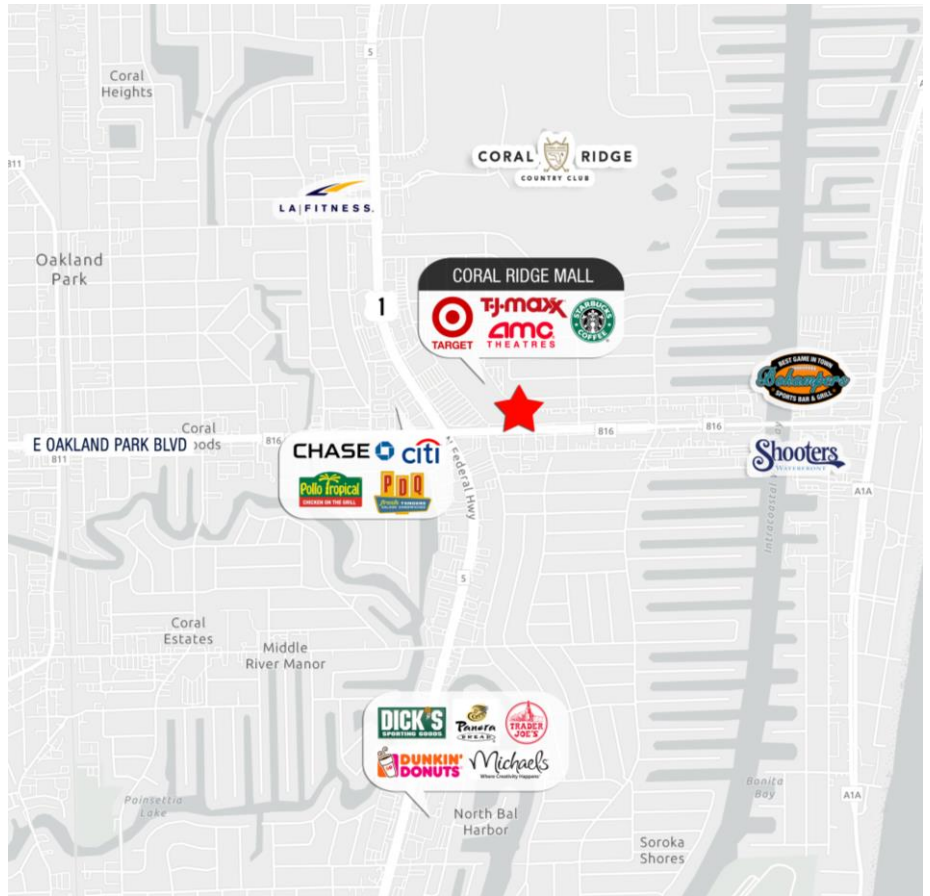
5

Coral Heights

811

CORAL RIDGE
COUNTRY CLUB

LA|FITNESS.

Oakland Park

CORAL RIDGE MALL

1

TARGET

TJ·MAXX

AMC THEATRES

STARBUCKS COFFEE

BEST GAME IN TOWN
Bokampers
SPORTS BAR & GRILL

Coral
oods

E OAKLAND PARK BLVD

811

816

816

816

N Federal Hwy

CHASE

citi

Pollo Tropical
CHICKEN ON THE GRILL

PDQ

Shooters
WATERFRONT

A1A

5

Coral Estates

Middle River Manor

Intracoastal

DICK'S SPORTING GOODS

Panera BREAD

TRADER JOE'S

DUNKIN' DONUTS

Michaels
Where Creativity Happens

Poinsettia Lake

North Bal Harbor

Bonita Bay

A1A

Soroka Shores